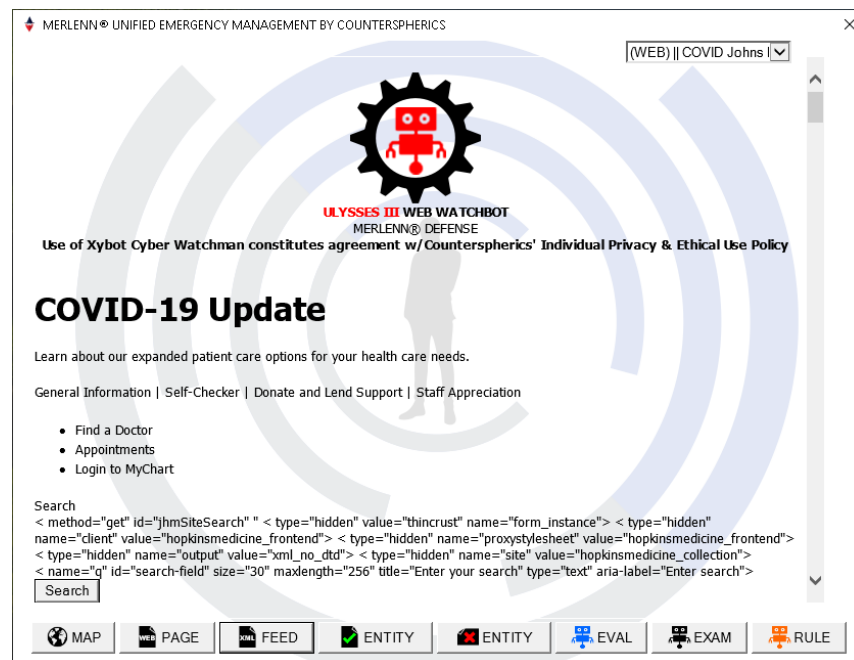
MERLENN® UNIFIED EMERGENCY MANAGEMENT BY COUNTERSPHERICS

×

(WEB) || COVID Johns I

ULYSSES III WEB WATCHBOT
MERLENN® DEFENSE
Use of Xybot Cyber Watchman constitutes agreement w/Counterspherics' Individual Privacy & Ethical Use Policy

COVID-19 Update

Learn about our expanded patient care options for your health care needs.

General Information | Self-Checker | Donate and Lend Support | Staff Appreciation

- Find a Doctor
- Appointments
- Login to MyChart

Search
< method="get" id="jhmSiteSearch" " < type="hidden" value="thincrust" name="form_instance"> < type="hidden" name="client" value="hopkinsmedicine_frontend"> < type="hidden" name="proxystylesheet" value="hopkinsmedicine_frontend"> < type="hidden" name="output" value="xml_no_dtd"> < type="hidden" name="site" value="hopkinsmedicine_collection"> < name="q" id="search-field" size="30" maxlength="256" title="Enter your search" type="text" aria-label="Enter search">
Search

MAP
WEB PAGE
XML FEED
ENTITY
ENTITY
EVAL
EXAM
RULE